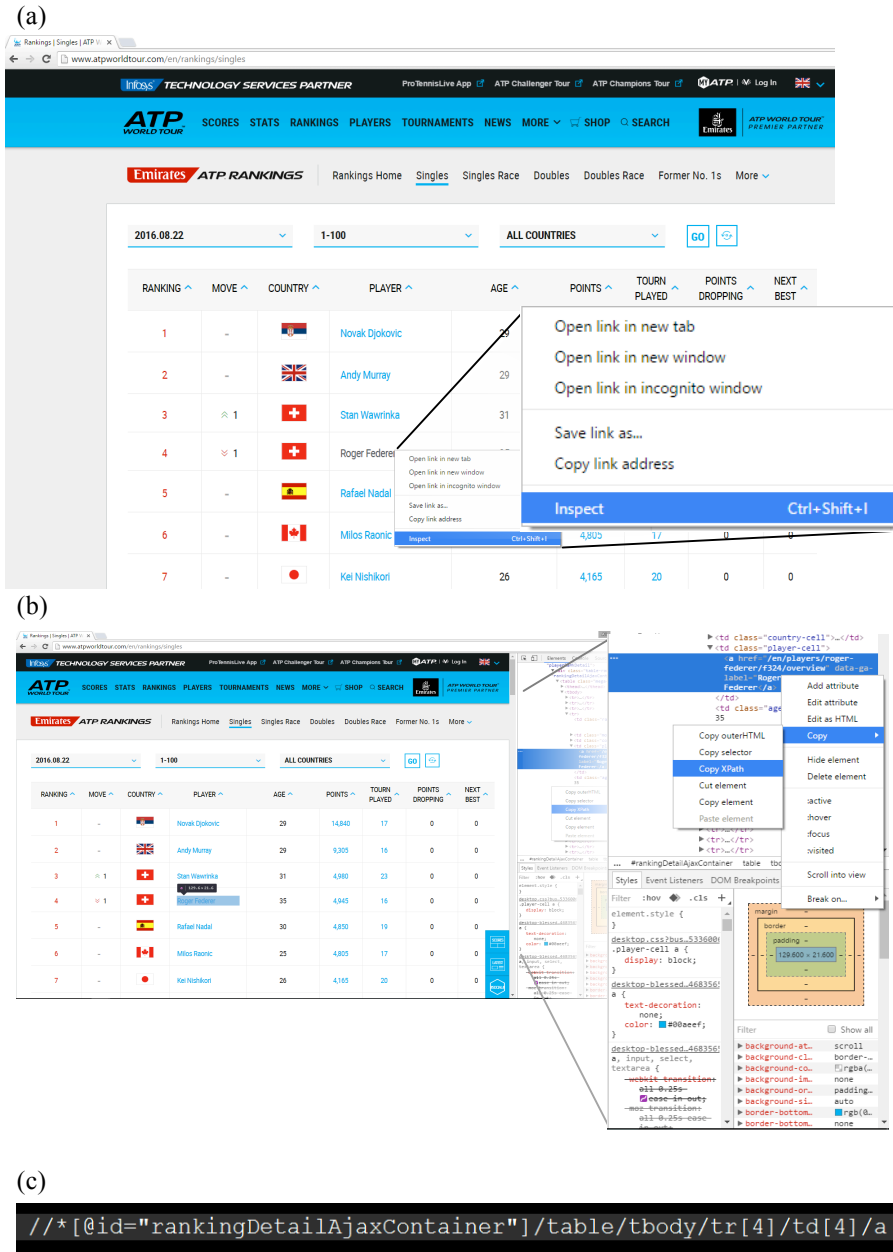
(a)

Rankings | Singles | ATP W

www.atpworldtour.com/en/rankings/singles

Infosys TECHNOLOGY SERVICES PARTNER ProTennisLive App ATP Challenger Tour ATP Champions Tour ATP Log In

ATP WORLD TOUR SCORES STATS RANKINGS PLAYERS TOURNAMENTS NEWS MORE SHOP SEARCH Emirates ATP WORLD TOUR PREMIER PARTNER

Emirates ATP RANKINGS Rankings Home Singles Singles Race Doubles Doubles Race Former No. 1s More

2016.08.22 1-100 ALL COUNTRIES GO

| RANKING | MOVE | COUNTRY | PLAYER | AGE | POINTS | TOURN PLAYED | POINTS DROPPING | NEXT BEST |
|---|---|---|---|---|---|---|---|---|
| 1 | - | | Novak Djokovic | 29 | | | | |
| 2 | - | | Andy Murray | 29 | | | | |
| 3 | 1 | | Stan Wawrinka | 31 | | | | |
| 4 | 1 | | Roger Federer | | | | | |
| 5 | - | | Rafael Nadal | | | | | |
| 6 | - | | Milos Raonic | | 4,805 | 17 | 0 | 0 |
| 7 | - | | Kei Nishikori | 26 | 4,165 | 20 | 0 | 0 |

Open link in new tab
Open link in new window
Open link in incognito window
Save link as...
Copy link address
Inspect Ctrl+Shift+I

(b)

Rankings | Singles | ATP W

www.atpworldtour.com/en/rankings/singles

Infosys TECHNOLOGY SERVICES PARTNER ProTennisLive App ATP Challenger Tour ATP Champions Tour ATP Log In

ATP WORLD TOUR SCORES STATS RANKINGS PLAYERS TOURNAMENTS NEWS MORE SHOP SEARCH Emirates ATP WORLD TOUR PREMIER PARTNER

Emirates ATP RANKINGS Rankings Home Singles Singles Race Doubles Doubles Race Former No. 1s More

2016.08.22 1-100 ALL COUNTRIES GO

| RANKING | MOVE | COUNTRY | PLAYER | AGE | POINTS | TOURN PLAYED | POINTS DROPPING | NEXT BEST |
|---|---|---|---|---|---|---|---|---|
| 1 | - | | Novak Djokovic | 29 | 14,840 | 17 | 0 | 0 |
| 2 | - | | Andy Murray | 29 | 9,305 | 16 | 0 | 0 |
| 3 | 1 | | Stan Wawrinka | 31 | 4,980 | 23 | 0 | 0 |
| 4 | 1 | | Roger Federer | 35 | 4,945 | 16 | 0 | 0 |
| 5 | - | | Rafael Nadal | 30 | 4,850 | 19 | 0 | 0 |
| 6 | - | | Milos Raonic | 25 | 4,805 | 17 | 0 | 0 |
| 7 | - | | Kei Nishikori | 26 | 4,165 | 20 | 0 | 0 |

<td class="country-cell">…</td>
<td class="player-cell">
<a href="/en/players/roger-federer/f324/overview" data-ga-label="Roger Federer</a>
</td>
<td class="age
35

Add attribute
Edit attribute
Edit as HTML
Copy
Hide element
Delete element
:active
:hover
:focus
:visited
Scroll into view
Break on...

Copy outerHTML
Copy selector
Copy XPath
Cut element
Copy element
Paste element

... #rankingDetailAjaxContainer table tbody

Styles Event Listeners DOM Breakpoints

Filter :hov .cls +

element.style {
}
desktop.css?bus…533600
.player-cell a {
display: block;
}
desktop-blessed…468356
a {
text-decoration: none;
color: #00aeef;
}
desktop-blessed…468356
a, input, select, textarea {
-webkit-transition: all 0.25s ease-in-out;
-moz-transition: all 0.25s ease-in-out;

margin
border
padding
129.600 × 21.600

Filter Show all
background-at… scroll
background-cl… border-…
background-co… rgba(…
background-im… none
background-or… padding…
background-si… auto
border-bottom… rgb(0…
border-bottom… none

(c)

//*[@id="rankingDetailAjaxContainer"]/table/tbody/tr[4]/td[4]/a